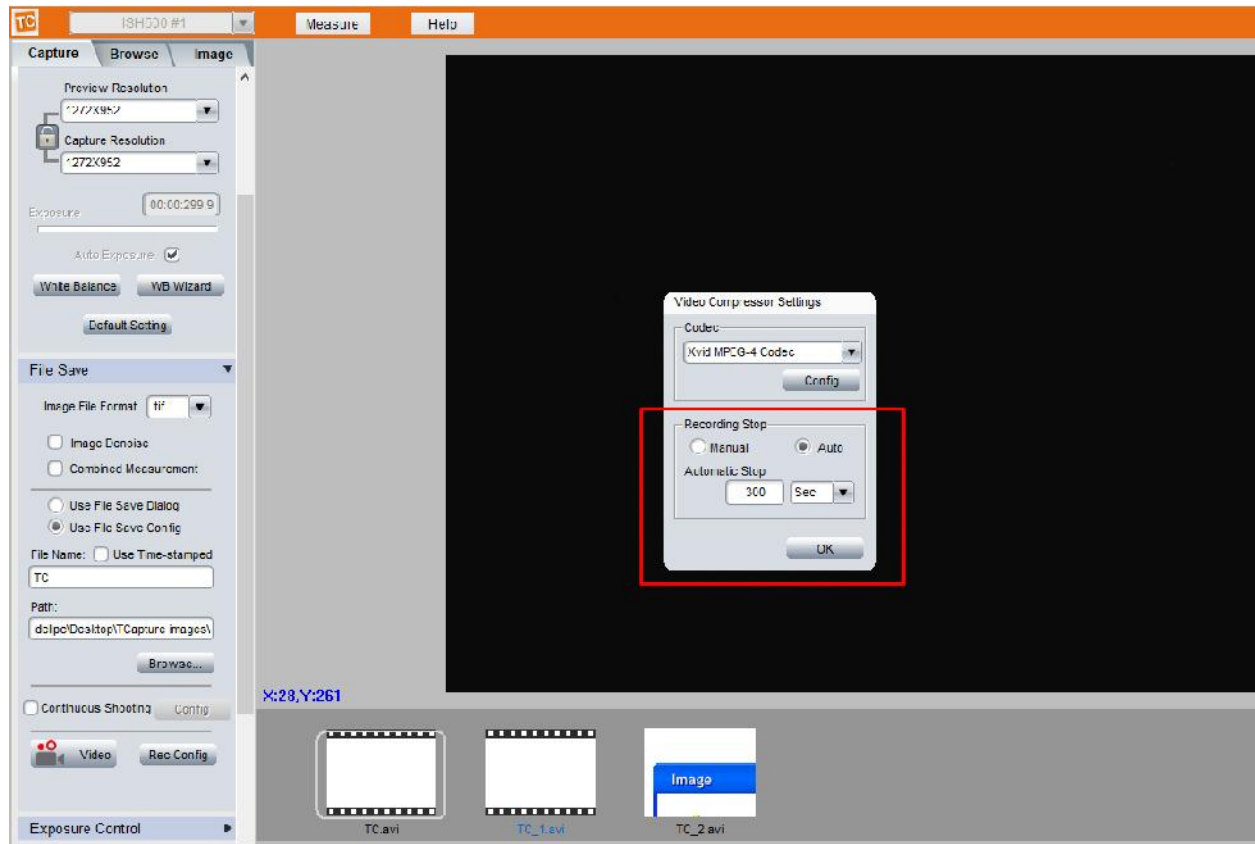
TC
ISH500 #1
Measure
Help
Capture
Browse
Image
Preview Resolution
1272X952
Capture Resolution
1272X952
Exposure
00:00:299 9
Auto Exposure
White Balance
WB Wizard
Default Setting
File Save
Image File Format
tif
Image Denoise
Combined Measurement
Use File Save Dialog
Use File Save Config
File Name:
Use Time-stamped
TC
Path:
dellpc\Desktop\TCapture images\
Browse...
Continuous Shooting
Config
Video
Rec Config
Exposure Control
X:28,Y:261
Video Compressor Settings
Codec
Xvid MPEG-4 Codec
Config
Recording Stop
Manual
Auto
Automatic Stop
300
Sec
OK
TC.avi
TC_1.avi
Image
TC_2.avi